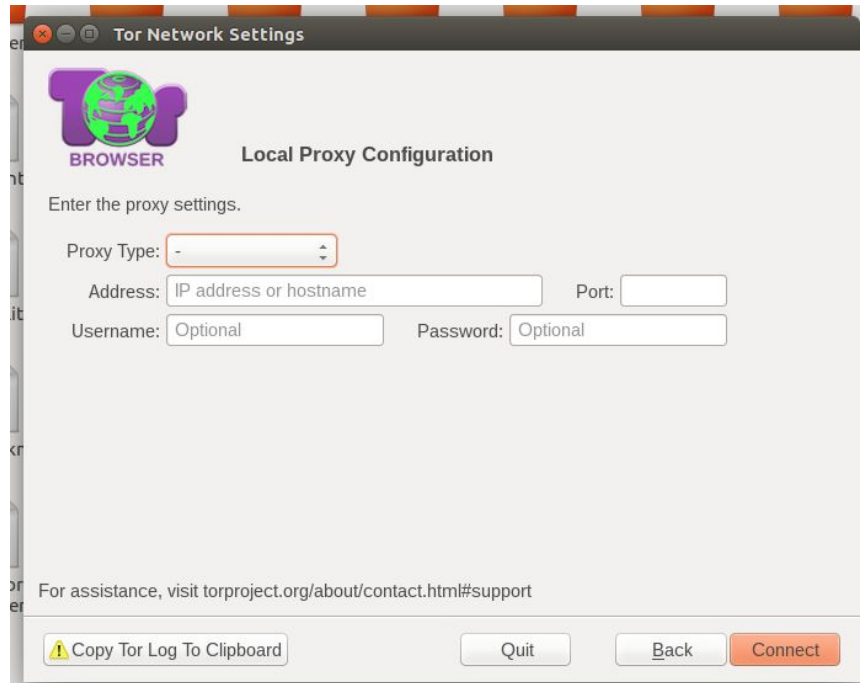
Tor Network Settings

BROWSER

Local Proxy Configuration

Enter the proxy settings.

Proxy Type: -

Address: IP address or hostname

Port:

Username: Optional

Password: Optional

For assistance, visit torproject.org/about/contact.html#support

Copy Tor Log To Clipboard

Quit

Back

Connect